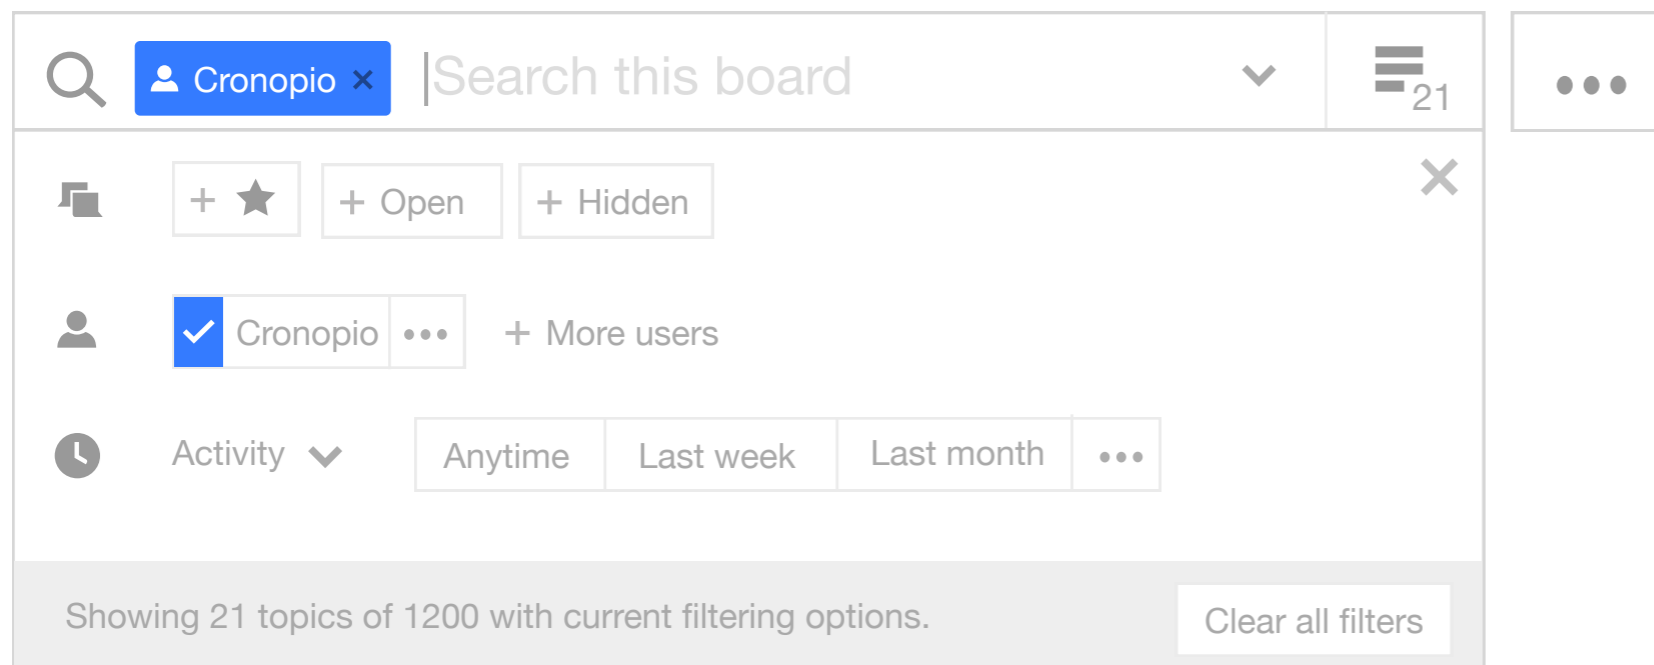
Cronopio ×

Search this board

21

+ ★

+ Open

+ Hidden

Cronopio

+ More users

Activity

Anytime

Last week

Last month

Showing 21 topics of 1200 with current filtering options.

Clear all filters